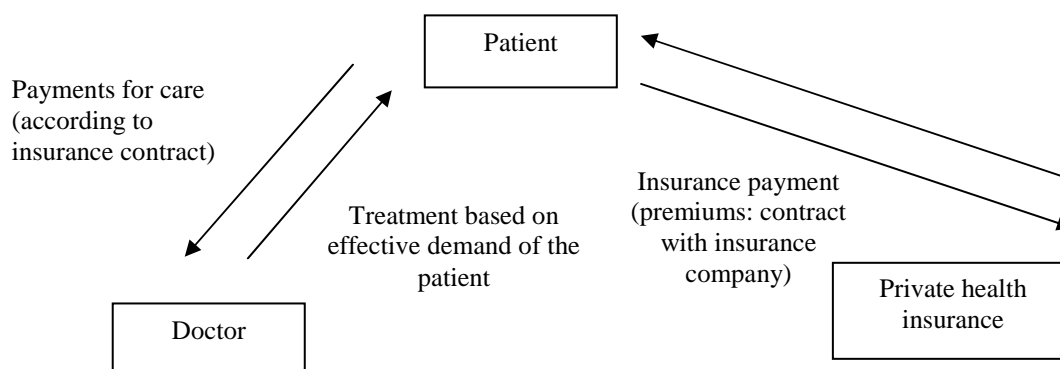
Patient

Payments for care (according to insurance contract)

Treatment based on effective demand of the patient

Insurance payment (premiums: contract with insurance company)

Private health insurance

Doctor